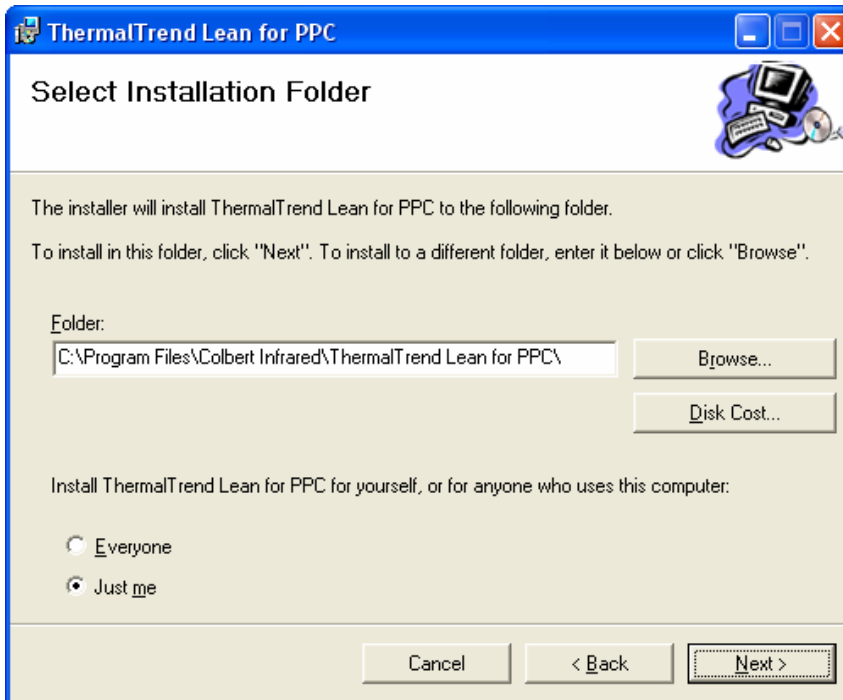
ThermalTrend Lean for PPC

Select Installation Folder

The installer will install ThermalTrend Lean for PPC to the following folder.

To install in this folder, click "Next". To install to a different folder, enter it below or click "Browse".

Folder:

C:\Program Files\Colbert Infrared\ThermalTrend Lean for PPC\

Browse...

Disk Cost...

Install ThermalTrend Lean for PPC for yourself, or for anyone who uses this computer:

Everyone

Just me

Cancel

< Back

Next >